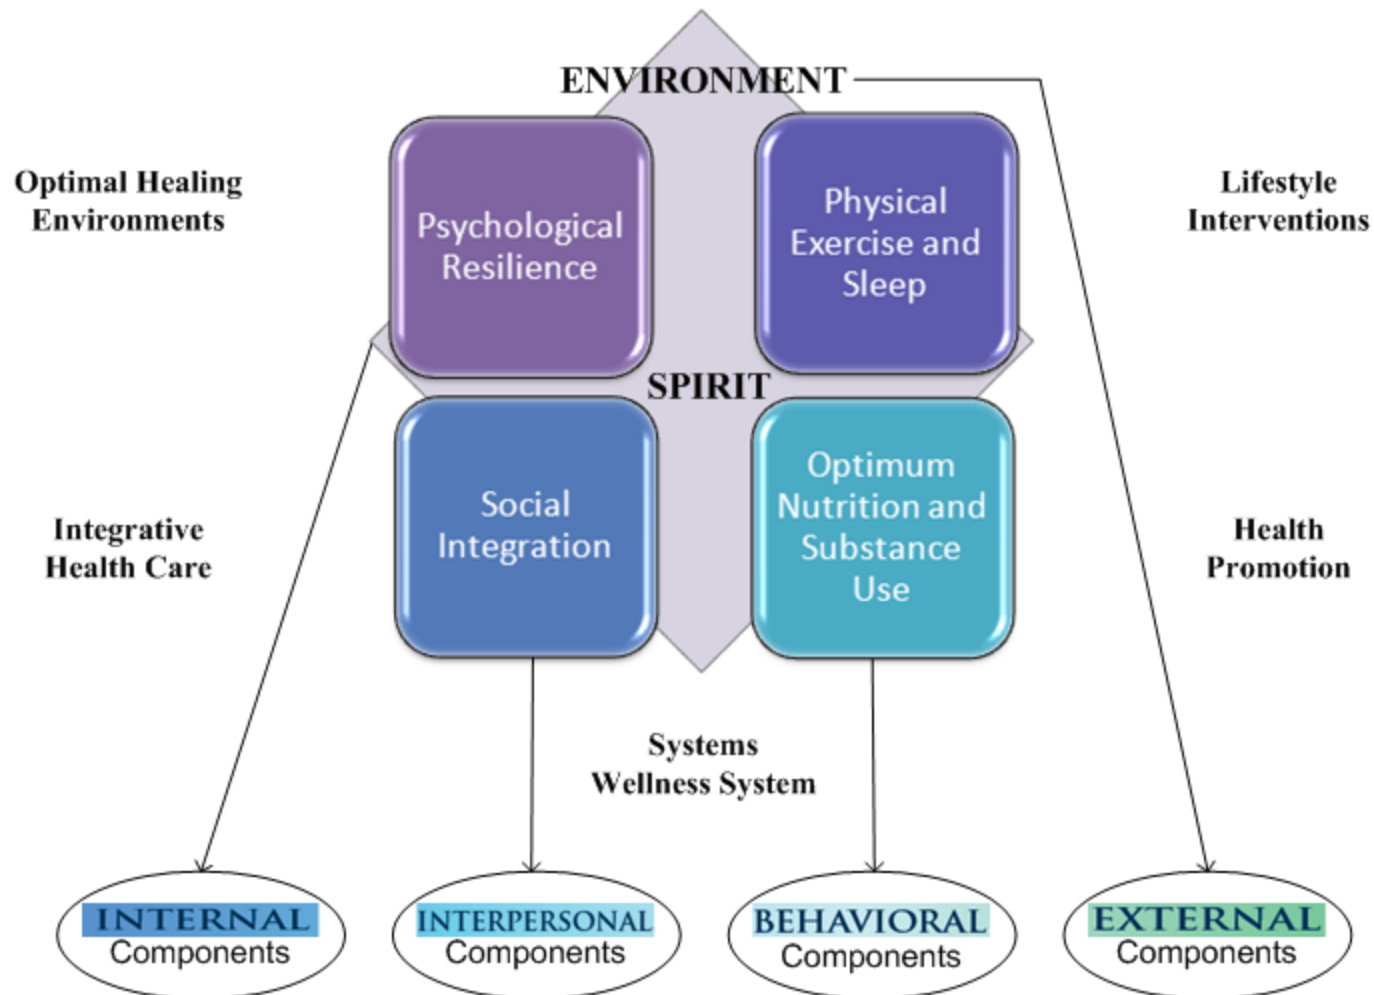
ENVIRONMENT

Optimal Healing Environments

Psychological Resilience

Physical Exercise and Sleep

Lifestyle Interventions

SPIRIT

Integrative Health Care

Social Integration

Optimum Nutrition and Substance Use

Health Promotion

Systems Wellness System

INTERNAL Components

INTERPERSONAL Components

BEHAVIORAL Components

EXTERNAL Components